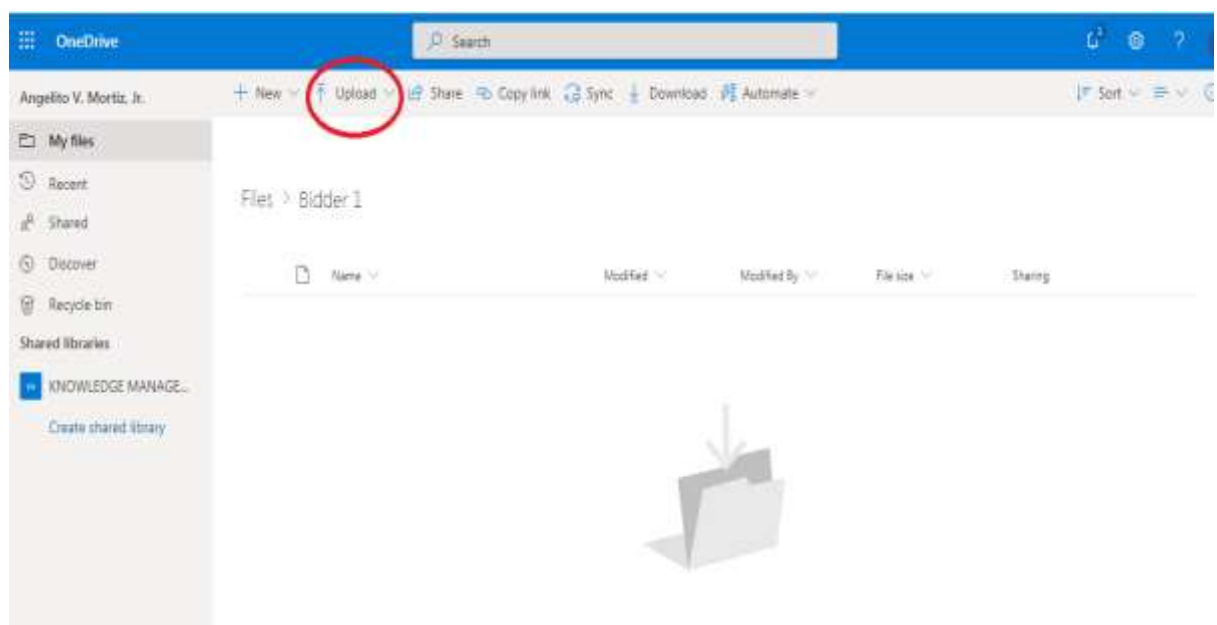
OneDrive

Search

?

Angelito V. Mortiz, Jr.

+ New

Upload

Share

Copy link

Sync

Download

Automate

Sort

My files

Recent

Shared

Discover

Recycle bin

Shared libraries

KNOWLEDGE MANAGE...

Create shared library

Files > Bidder 1

| Name | Modified | Modified By | File size | Sharing |
|---|---|---|---|---|